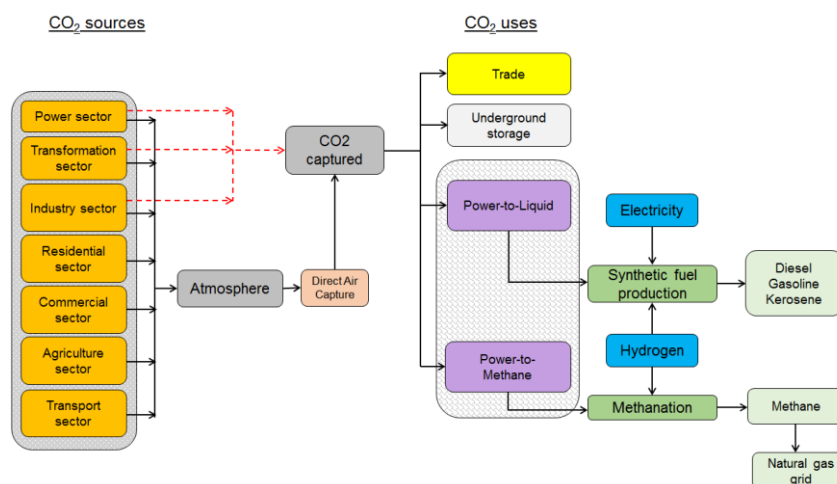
$CO_2$ sources

$CO_2$ uses

Power sector

Transformation sector

Industry sector

Residential sector

Commercial sector

Agriculture sector

Transport sector

Atmosphere

Direct Air Capture

CO2 captured

Trade

Underground storage

Power-to-Liquid

Power-to-Methane

Electricity

Synthetic fuel production

Hydrogen

Methanation

Diesel Gasoline Kerosene

Methane

Natural gas grid